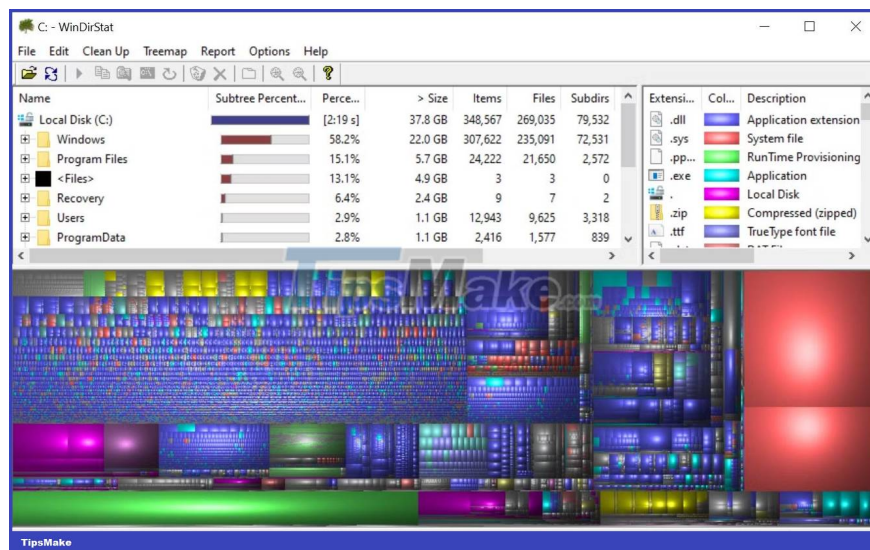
C: - WinDirStat

File Edit Clean Up Treemap Report Options Help

| Name | Subtree Percent... | Perce... | > Size | Items | Files | Subdirs |
|---|---|---|---|---|---|---|
| Local Disk (C:) | | [2:19 s] | 37.8 GB | 348,567 | 269,035 | 79,532 |
| Windows | | 58.2% | 22.0 GB | 307,622 | 235,091 | 72,531 |
| Program Files | | 15.1% | 5.7 GB | 24,222 | 21,650 | 2,572 |
| <Files> | | 13.1% | 4.9 GB | 3 | 3 | 0 |
| Recovery | | 6.4% | 2.4 GB | 9 | 7 | 2 |
| Users | | 2.9% | 1.1 GB | 12,943 | 9,625 | 3,318 |
| ProgramData | | 2.8% | 1.1 GB | 2,416 | 1,577 | 839 |

| Extensi... | Col... | Description |
|---|---|---|
| .dll | | Application extension |
| .sys | | System file |
| .pp... | | RunTime Provisioning |
| .exe | | Application |
| . | | Local Disk |
| .zip | | Compressed (zipped) |
| .ttf | | TrueType font file |

TipsMake.com

TipsMake